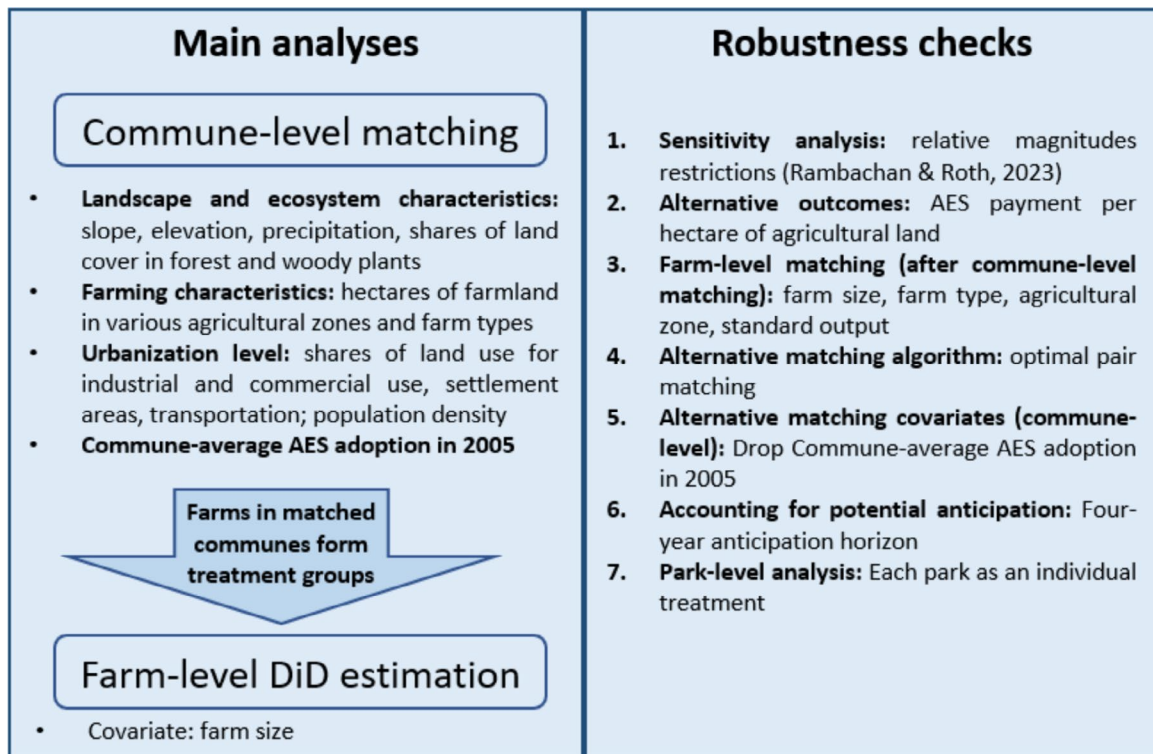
Main analyses

Commune-level matching

- **Landscape and ecosystem characteristics:** slope, elevation, precipitation, shares of land cover in forest and woody plants
- **Farming characteristics:** hectares of farmland in various agricultural zones and farm types
- **Urbanization level:** shares of land use for industrial and commercial use, settlement areas, transportation; population density
- **Commune-average AES adoption in 2005**

Farms in matched communes form treatment groups

Farm-level DiD estimation

- Covariate: farm size

Robustness checks

1. **Sensitivity analysis:** relative magnitudes restrictions (Rambachan & Roth, 2023)
2. **Alternative outcomes:** AES payment per hectare of agricultural land
3. **Farm-level matching (after commune-level matching):** farm size, farm type, agricultural zone, standard output
4. **Alternative matching algorithm:** optimal pair matching
5. **Alternative matching covariates (commune-level):** Drop Commune-average AES adoption in 2005
6. **Accounting for potential anticipation:** Four-year anticipation horizon
7. **Park-level analysis:** Each park as an individual treatment